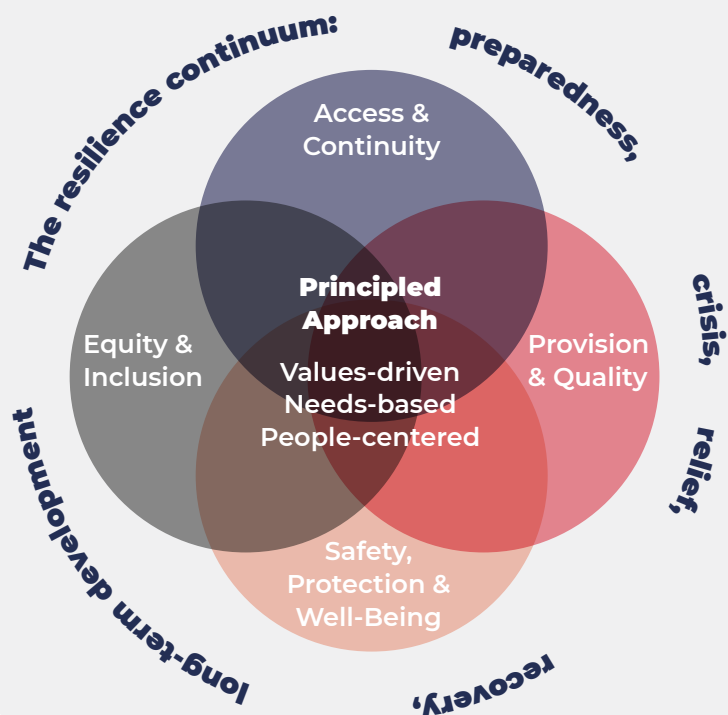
The resilience continuum: preparedness, crisis, relief, recovery, long-term development

Access & Continuity

Equity & Inclusion

Provision & Quality

Safety, Protection & Well-Being

Principled Approach

Values-driven
Needs-based
People-centered